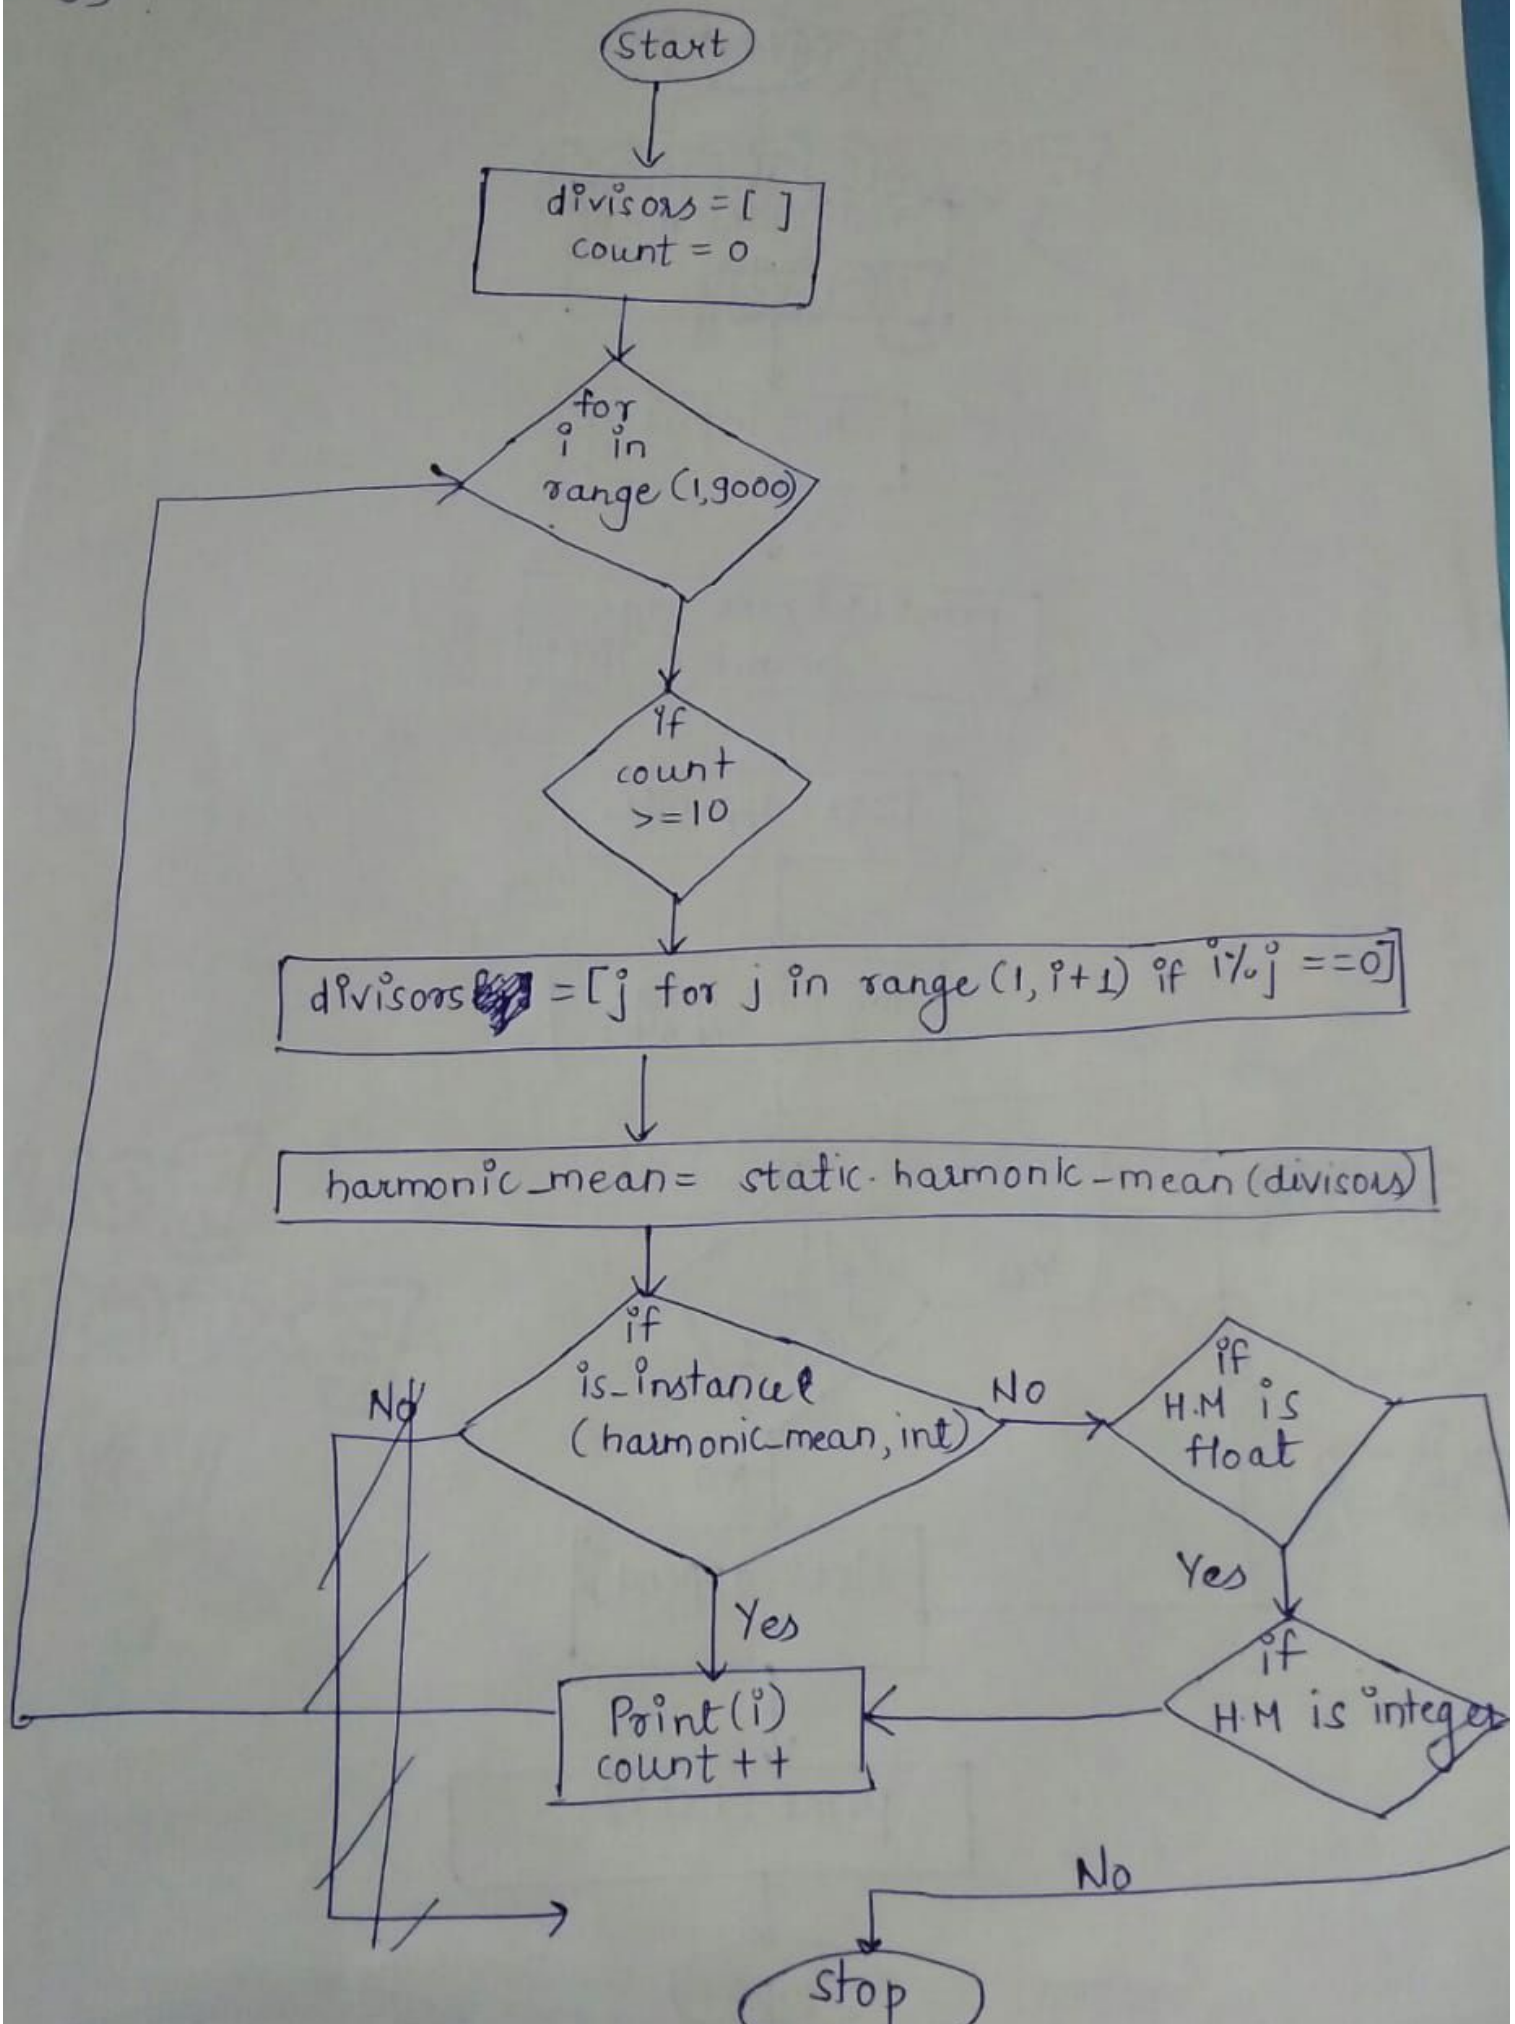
Start

divisors = [ ]
count = 0

for i in range (1,9000)

if count >=10

divisors = [j for j in range (1, i+1) if i%j ==0]

harmonic_mean = static. harmonic-mean (divisors)

if is_instance (harmonic_mean, int)

No

No

if H.M is float

Yes

Yes

if H.M is integer

Print(i)
count ++

No

Stop